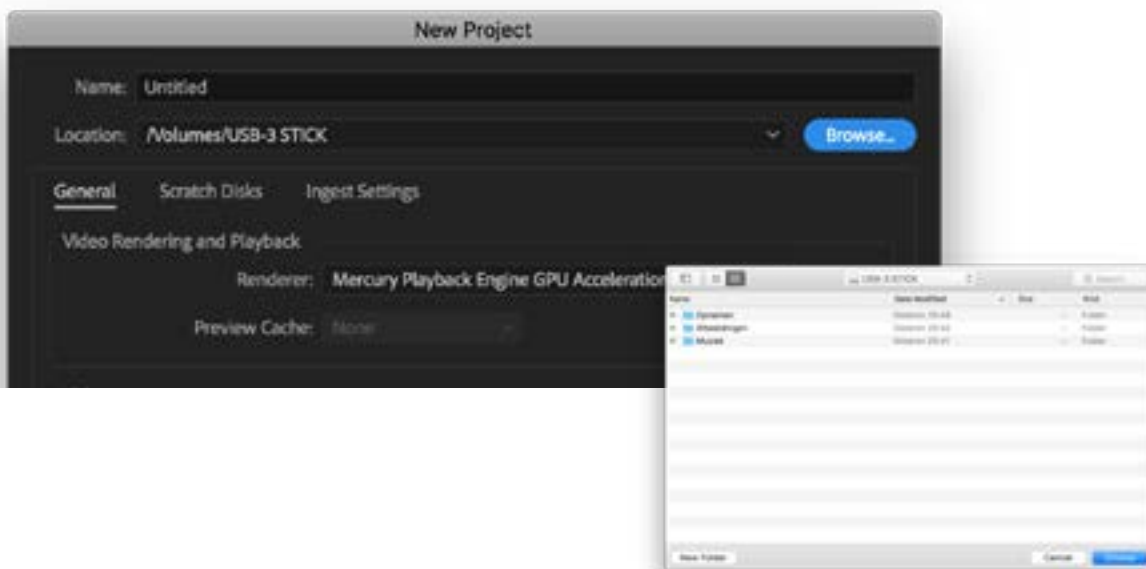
New Project

Name: Untitled

Location: /Volumes/USB-3 STICK

Browse...

General Scratch Disks Ingest Settings

Video Rendering and Playback

Renderer: Mercury Playback Engine GPU Acceleration

Preview Cache: None

USB-3 STICK

Search

| Name | Date Modified | Size | Kind |
|---|---|---|---|
| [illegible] | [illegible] | -- | Folder |
| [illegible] | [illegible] | -- | Folder |
| Muziek | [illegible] | -- | Folder |

New Folder

Cancel

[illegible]